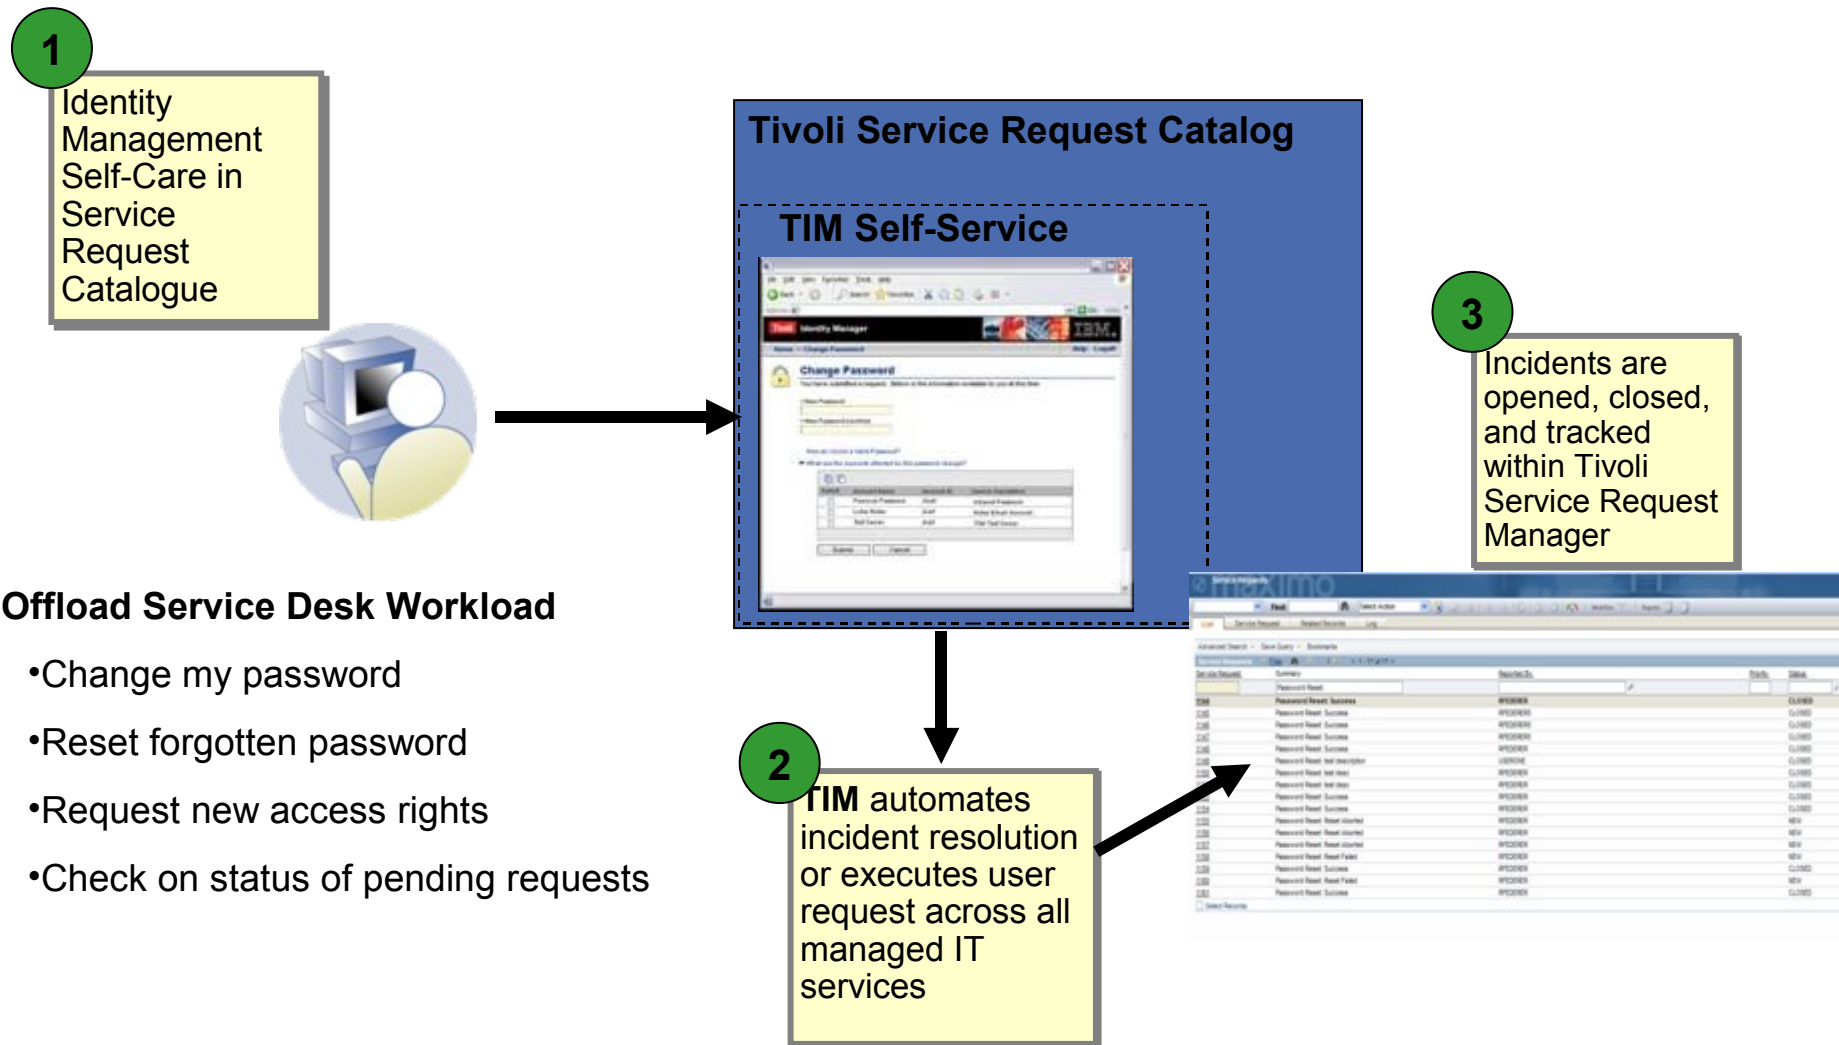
1

Identity Management Self-Care in Service Request Catalogue

Tivoli Service Request Catalog

TIM Self-Service

Identity Manager

IBM.

Change Password

3

Incidents are opened, closed, and tracked within Tivoli Service Request Manager

maximo

Offload Service Desk Workload

•Change my password

•Reset forgotten password

•Request new access rights

•Check on status of pending requests

2

TIM automates incident resolution or executes user request across all managed IT services